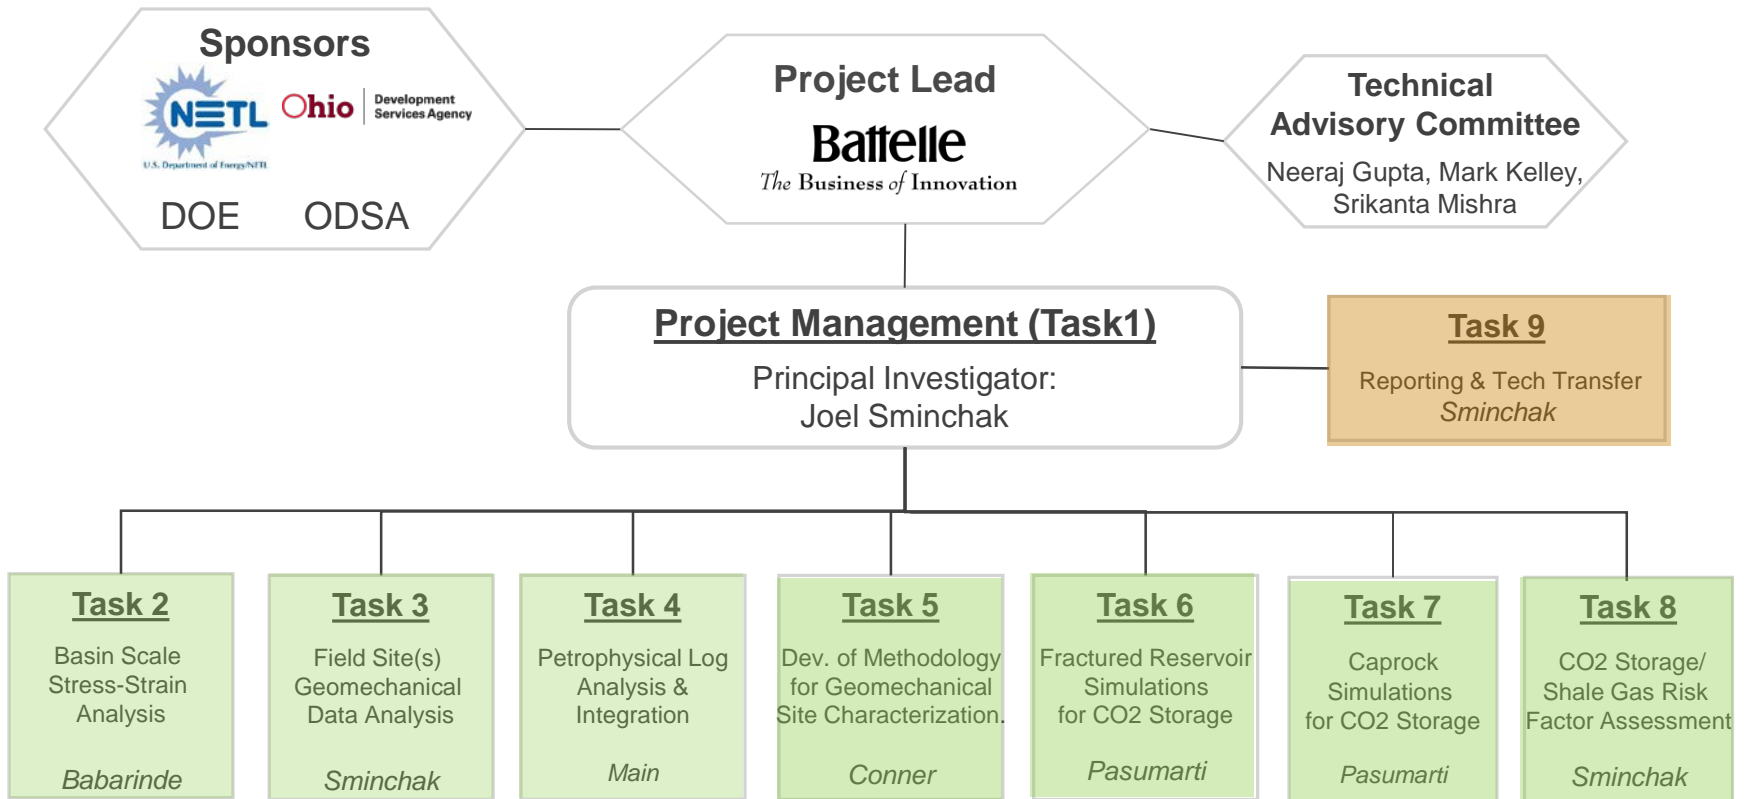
Sponsors

NETL
U.S. Department of Energy/NETL

Ohio | Development Services Agency

DOE ODSA

Project Lead

Battelle
The Business of Innovation

Technical Advisory Committee

Neeraj Gupta, Mark Kelley, Srikanta Mishra

Project Management (Task1)

Principal Investigator:
Joel Sminchak

Task 9

Reporting & Tech Transfer
Sminchak

Task 2

Basin Scale Stress-Strain Analysis

Babarinde

Task 3

Field Site(s) Geomechanical Data Analysis

Sminchak

Task 4

Petrophysical Log Analysis & Integration

Main

Task 5

Dev. of Methodology for Geomechanical Site Characterization.

Conner

Task 6

Fractured Reservoir Simulations for CO2 Storage

Pasumarti

Task 7

Caprock Simulations for CO2 Storage

Pasumarti

Task 8

CO2 Storage/ Shale Gas Risk Factor Assessment

Sminchak